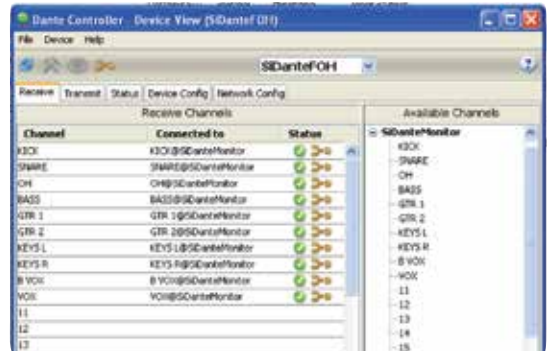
Dante Controller - Device View (SiDanteFOH)

File Device Help

SiDanteFOH

Receive Transmit Status Device Config Network Config

Receive Channels

| Channel | Connected to | Status |
|---|---|---|
| KICK | KICK@SiDanteMonitor | |
| SNARE | SNARE@SiDanteMonitor | |
| OH | OH@SiDanteMonitor | |
| BASS | BASS@SiDanteMonitor | |
| GTR 1 | GTR 1@SiDanteMonitor | |
| GTR 2 | GTR 2@SiDanteMonitor | |
| KEYS L | KEYS L@SiDanteMonitor | |
| KEYS R | KEYS R@SiDanteMonitor | |
| B VOX | B VOX@SiDanteMonitor | |
| VOX | VOX@SiDanteMonitor | |
| 11 | | |
| 12 | | |
| 13 | | |

Available Channels

SiDanteMonitor
KICK
SNARE
OH
BASS
GTR 1
GTR 2
KEYS L
KEYS R
B VOX
VOX
11
12
13
14
15